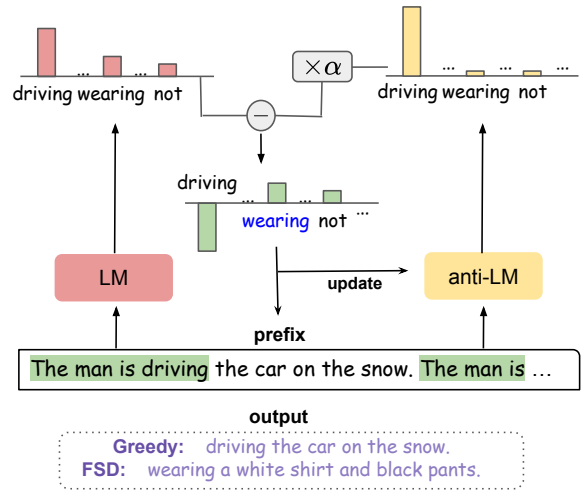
... ... driving wearing not

$\times\alpha$

... ... ... driving wearing not

$-$

driving ... ... wearing not ...

LM

update

anti-LM

prefix

The man is driving the car on the snow. The man is …

output

Greedy: driving the car on the snow.
FSD: wearing a white shirt and black pants.